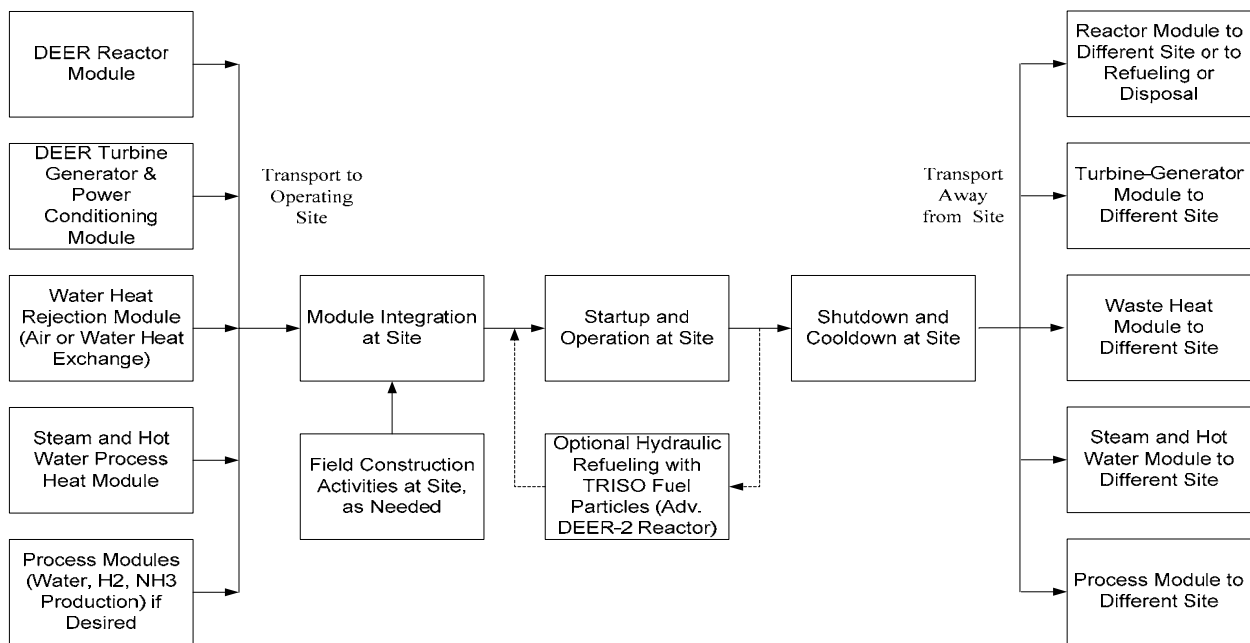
DEER Reactor Module

DEER Turbine Generator & Power Conditioning Module

Water Heat Rejection Module (Air or Water Heat Exchange)

Steam and Hot Water Process Heat Module

Process Modules (Water, H2, NH3 Production) if Desired

Transport to Operating Site

Module Integration at Site

Field Construction Activities at Site, as Needed

Startup and Operation at Site

Optional Hydraulic Refueling with TRISO Fuel Particles (Adv. DEER-2 Reactor)

Shutdown and Cooldown at Site

Transport Away from Site

Reactor Module to Different Site or to Refueling or Disposal

Turbine-Generator Module to Different Site

Waste Heat Module to Different Site

Steam and Hot Water Module to Different Site

Process Module to Different Site